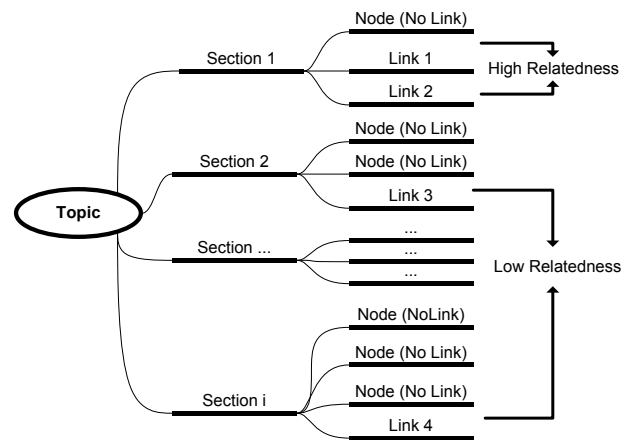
Topic

Section 1

Node (No Link)

Link 1

Link 2

High Relatedness

Section 2

Node (No Link)

Node (No Link)

Link 3

Section ...

...

...

...

Low Relatedness

Section i

Node (NoLink)

Node (No Link)

Node (No Link)

Link 4